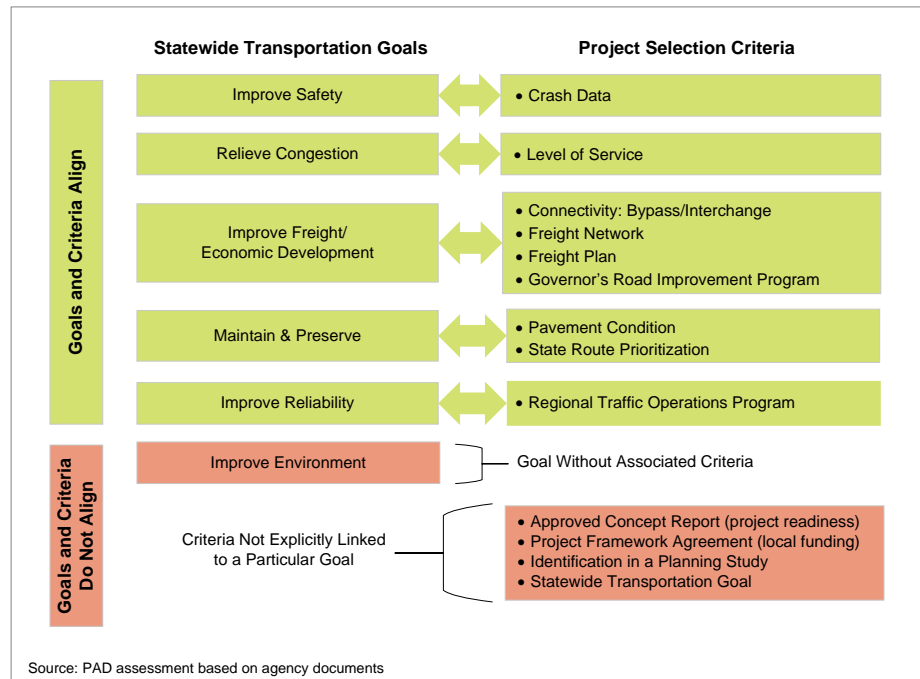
Statewide Transportation Goals

Project Selection Criteria

Goals and Criteria Align

Improve Safety

• Crash Data

Relieve Congestion

• Level of Service

Improve Freight/ Economic Development

• Connectivity: Bypass/Interchange
• Freight Network
• Freight Plan
• Governor's Road Improvement Program

Maintain & Preserve

• Pavement Condition
• State Route Prioritization

Improve Reliability

• Regional Traffic Operations Program

Goals and Criteria Do Not Align

Improve Environment

Goal Without Associated Criteria

Criteria Not Explicitly Linked to a Particular Goal

• Approved Concept Report (project readiness)
• Project Framework Agreement (local funding)
• Identification in a Planning Study
• Statewide Transportation Goal

Source: PAD assessment based on agency documents